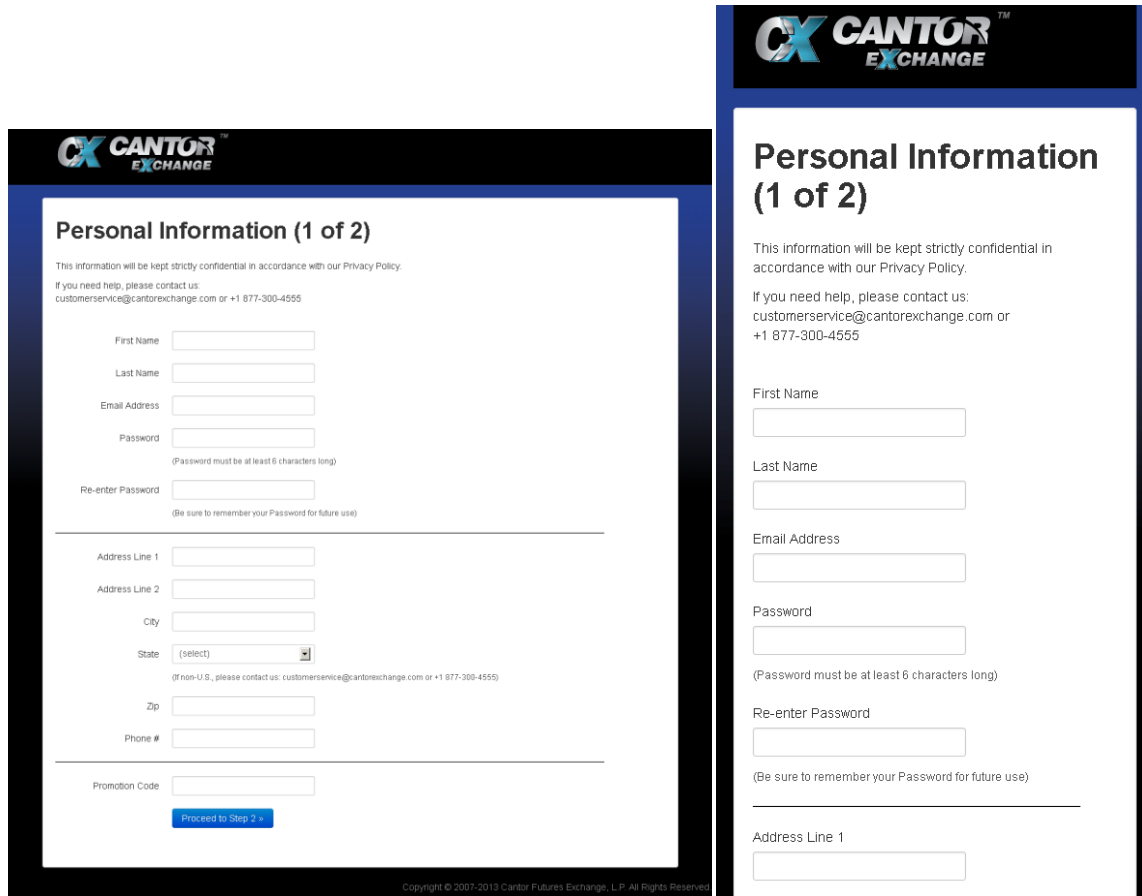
CX CANTOR™ EXCHANGE

Personal Information (1 of 2)

This information will be kept strictly confidential in accordance with our Privacy Policy.

If you need help, please contact us: customerservice@cantorexchange.com or +1 877-300-4555

First Name

Last Name

Email Address

Password

(Password must be at least 6 characters long)

Re-enter Password

(Be sure to remember your Password for future use)

Address Line 1

Address Line 2

City

State (select)

(If non-U.S., please contact us: customerservice@cantorexchange.com or +1 877-300-4555)

Zip

Phone #

Promotion Code

Proceed to Step 2 »

Copyright © 2007-2013 Cantor Futures Exchange, L.P. All Rights Reserved

CX CANTOR™ EXCHANGE

Personal Information (1 of 2)

This information will be kept strictly confidential in accordance with our Privacy Policy.

If you need help, please contact us: customerservice@cantorexchange.com or +1 877-300-4555

First Name

Last Name

Email Address

Password

(Password must be at least 6 characters long)

Re-enter Password

(Be sure to remember your Password for future use)

Address Line 1